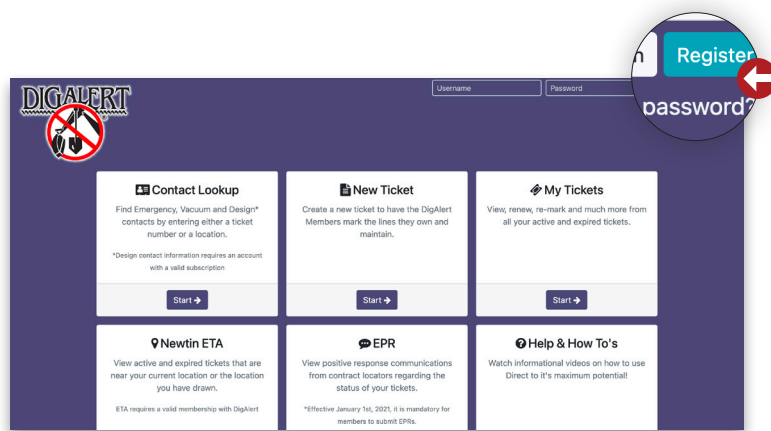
DIGALERT

Username
Password

n Register
password?

Contact Lookup
Find Emergency, Vacuum and Design* contacts by entering either a ticket number or a location.
*Design contact information requires an account with a valid subscription
Start

New Ticket
Create a new ticket to have the DigAlert Members mark the lines they own and maintain.
Start

My Tickets
View, renew, re-mark and much more from all your active and expired tickets.
Start

Newtin ETA
View active and expired tickets that are near your current location or the location you have drawn.
ETA requires a valid membership with DigAlert

EPR
View positive response communications from contract locators regarding the status of your tickets.
*Effective January 1st, 2021, it is mandatory for members to submit EPRs.

Help & How To's
Watch informational videos on how to use Direct to it's maximum potential!